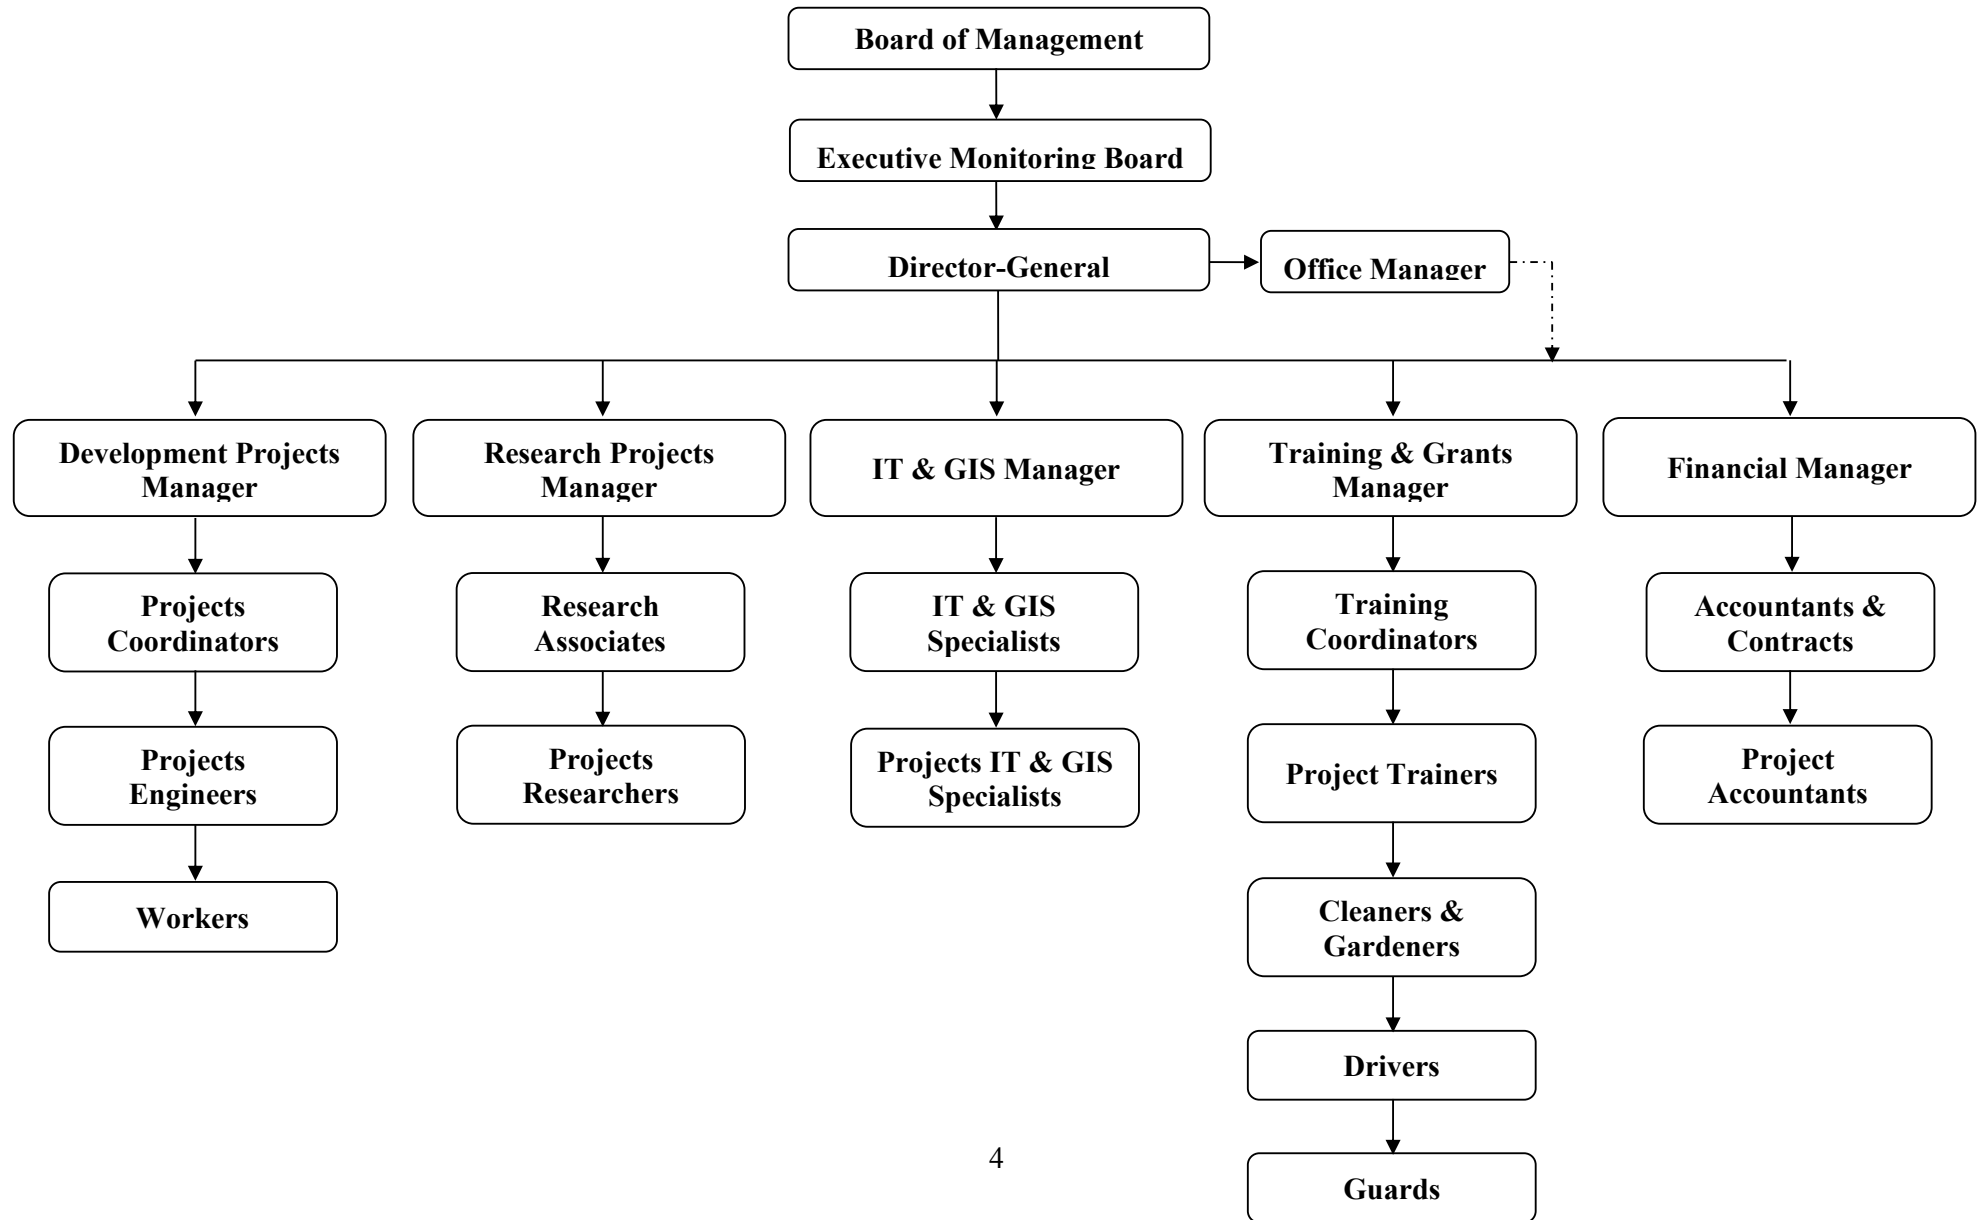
Board of Management

Executive Monitoring Board

Director-General

Office Manager

Development Projects Manager

Projects Coordinators

Projects Engineers

Workers

Research Projects Manager

Research Associates

Projects Researchers

IT & GIS Manager

IT & GIS Specialists

Projects IT & GIS Specialists

Training & Grants Manager

Training Coordinators

Project Trainers

Cleaners & Gardeners

Drivers

Guards

Financial Manager

Accountants & Contracts

Project Accountants

4